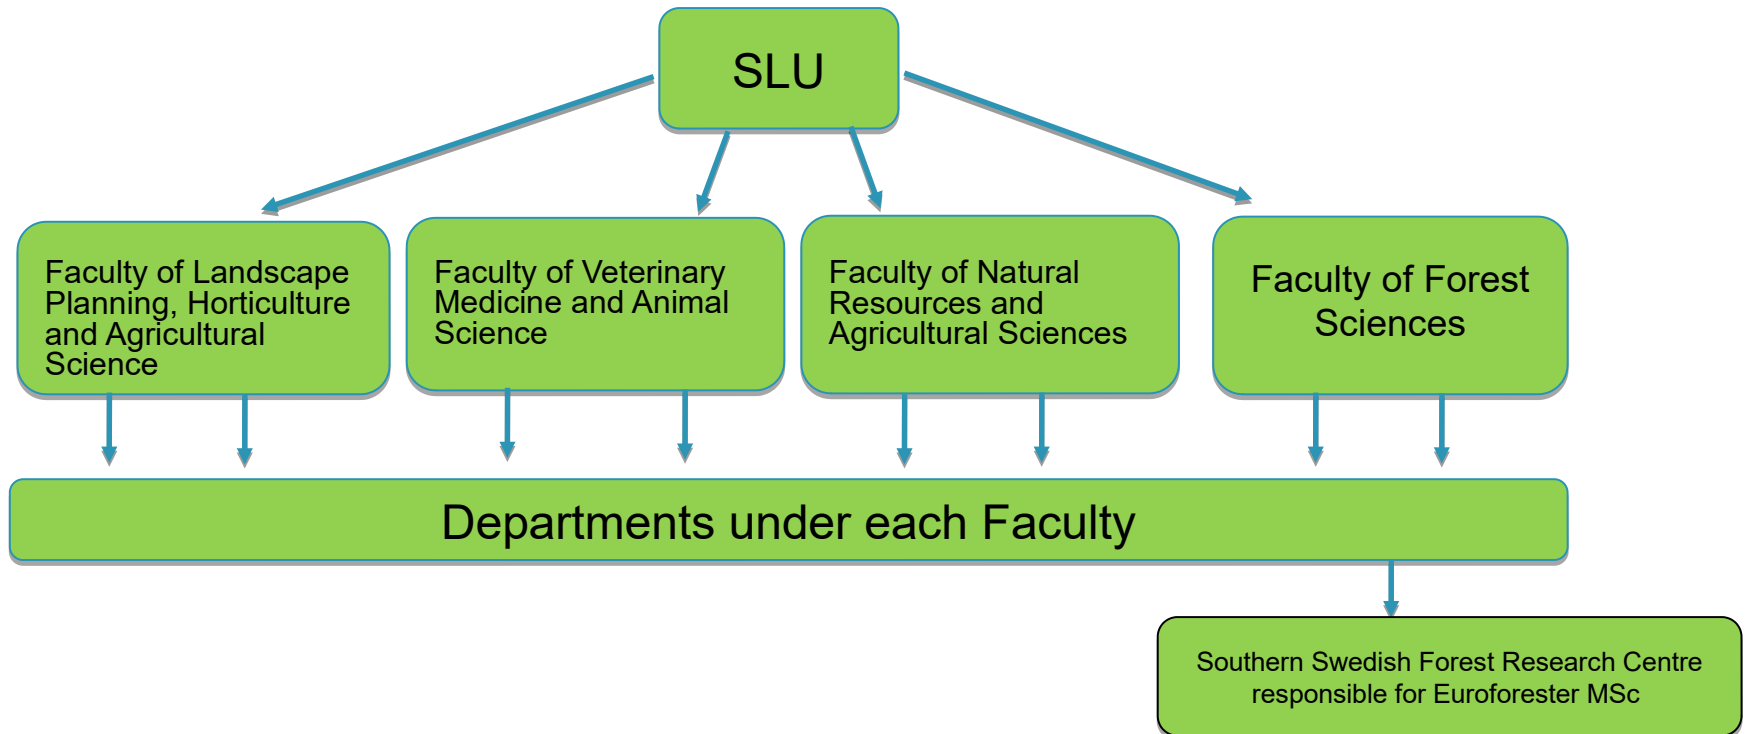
SLU

Faculty of Landscape Planning, Horticulture and Agricultural Science

Faculty of Veterinary Medicine and Animal Science

Faculty of Natural Resources and Agricultural Sciences

Faculty of Forest Sciences

Departments under each Faculty

Southern Swedish Forest Research Centre responsible for Euroforester MSc